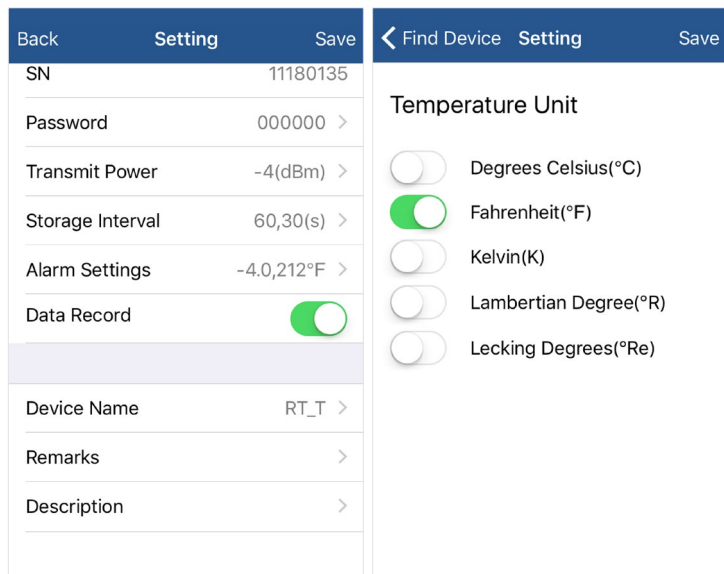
Back Setting Save

SN 11180135

Password 000000 >

Transmit Power -4(dBm) >

Storage Interval 60,30(s) >

Alarm Settings -4.0,212°F >

Data Record

Device Name RT_T >

Remarks >

Description >

< Find Device Setting Save

Temperature Unit

Degrees Celsius(°C)

Fahrenheit(°F)

Kelvin(K)

Lambertian Degree(°R)

Lecking Degrees(°Re)